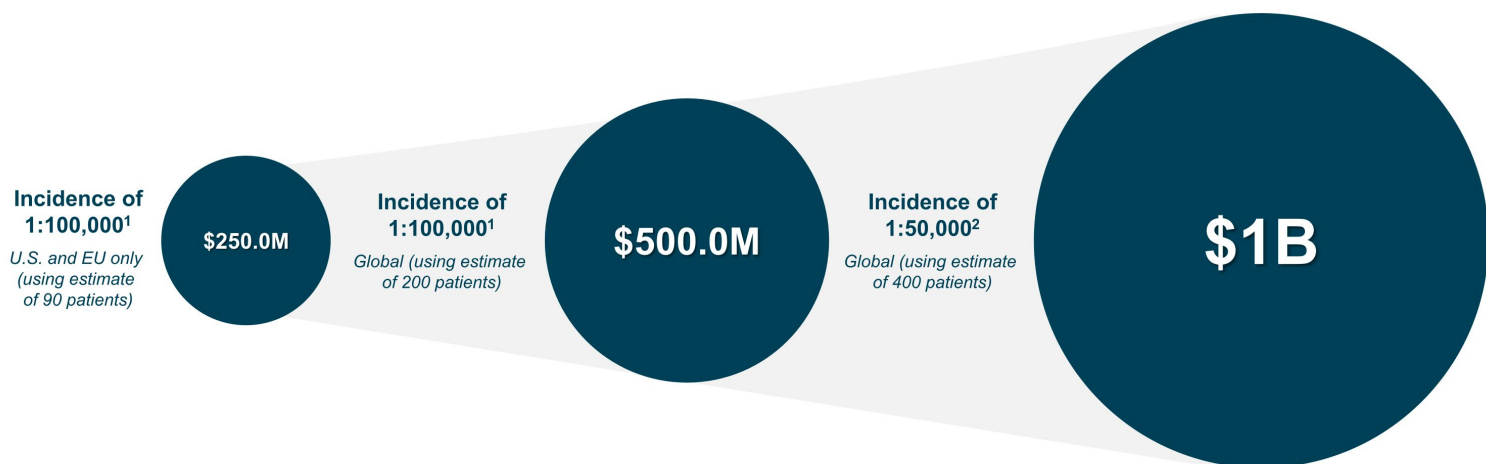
Incidence of 1:100,000$^1$

U.S. and EU only (using estimate of 90 patients)

$250.0M

Incidence of 1:100,000$^1$

Global (using estimate of 200 patients)

$500.0M

Incidence of 1:50,000$^2$

Global (using estimate of 400 patients)

$1B